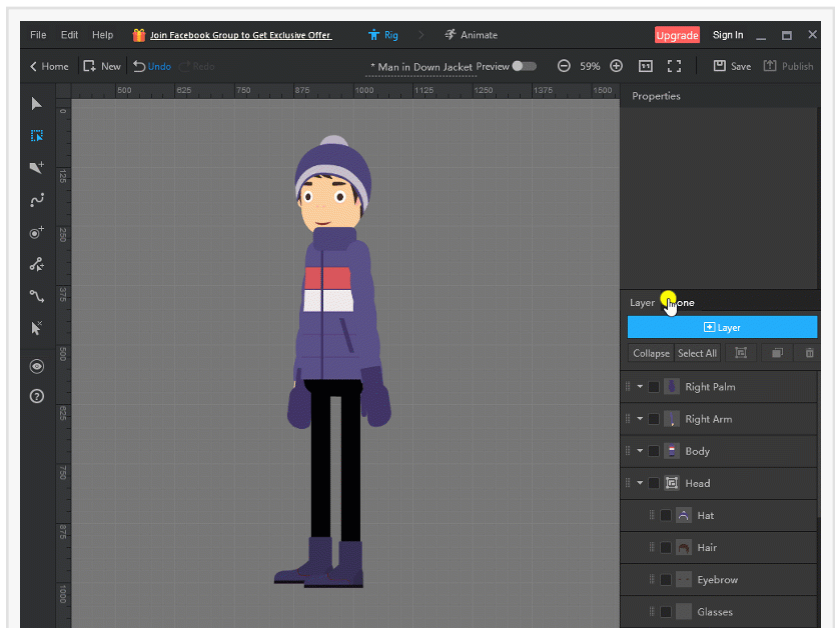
File Edit Help Join Facebook Group to Get Exclusive Offer Rig Animate Upgrade Sign In

Home New Undo Redo * Man in Down Jacket Preview 59% Save Publish

500 625 750 875 1000 1125 1250 1375 1500

0 125 250 375 500 625 750 875 1000

Properties

Layer Bone

Layer

Collapse Select All

Right Palm

Right Arm

Body

Head

Hat

Hair

Eyebrow

Glasses